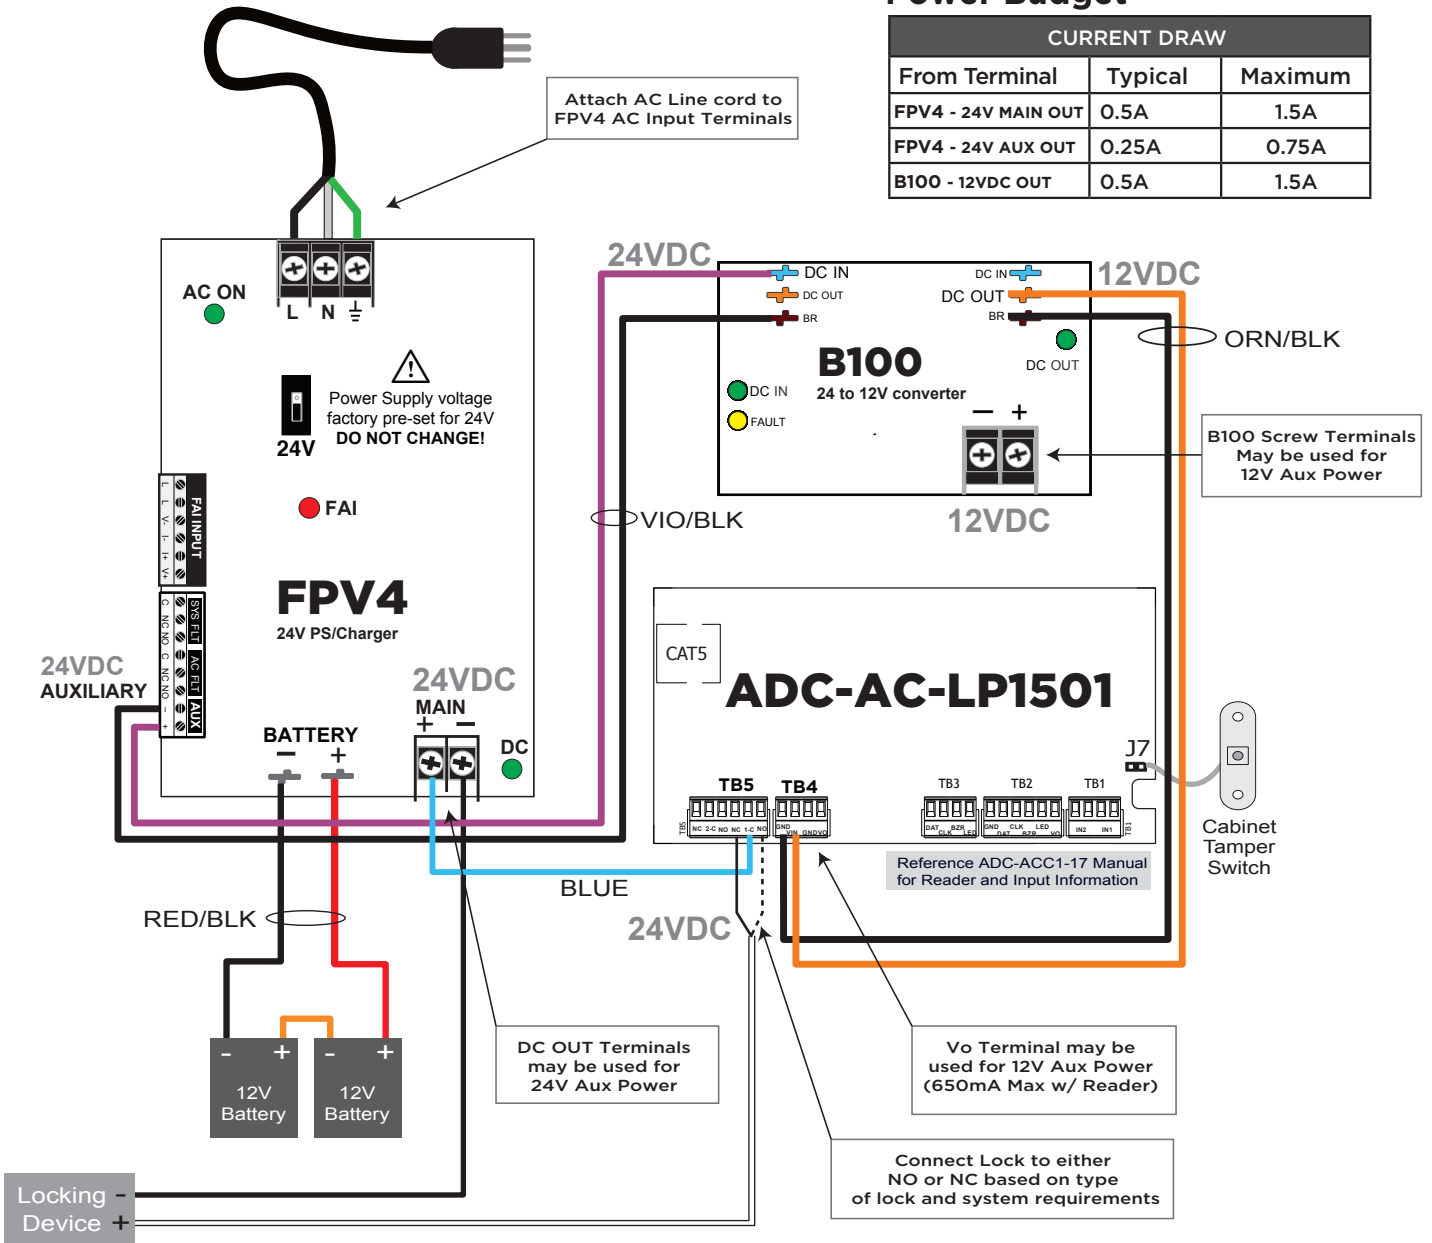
Power Budget

| CURRENT DRAW | | |
|---|---|---|
| From Terminal | Typical | Maximum |
| FPV4 - 24V MAIN OUT | 0.5A | 1.5A |
| FPV4 - 24V AUX OUT | 0.25A | 0.75A |
| B100 - 12VDC OUT | 0.5A | 1.5A |

Attach AC Line cord to FPV4 AC Input Terminals

AC ON

L N ⏚

Power Supply voltage factory pre-set for 24V DO NOT CHANGE!

24V

FAI

L L V- I- I+ V+ FAI INPUT

C NC NO C NC NO - + SYS FLT AC FLT AUX

FPV4
24V PS/Charger

24VDC AUXILIARY

BATTERY
− +

24VDC MAIN
+ −

DC

24VDC

DC IN
DC OUT
BR

DC IN
DC OUT
BR

12VDC

ORN/BLK

B100
24 to 12V converter

DC IN
FAULT

DC OUT

− +

B100 Screw Terminals May be used for 12V Aux Power

12VDC

VIO/BLK

CAT5

ADC-AC-LP1501

J7

TB5 TB4 TB3 TB2 TB1

NC 2-C NO NC 1-C NO GND VIN GND VO DAT CLK BZR LED GND DAT CLK BZR LED VO IN2 IN1

Cabinet Tamper Switch

Reference ADC-ACC1-17 Manual for Reader and Input Information

BLUE

RED/BLK

24VDC

- +
12V Battery

- +
12V Battery

DC OUT Terminals may be used for 24V Aux Power

Vo Terminal may be used for 12V Aux Power (650mA Max w/ Reader)

Connect Lock to either NO or NC based on type of lock and system requirements

Locking -
Device +